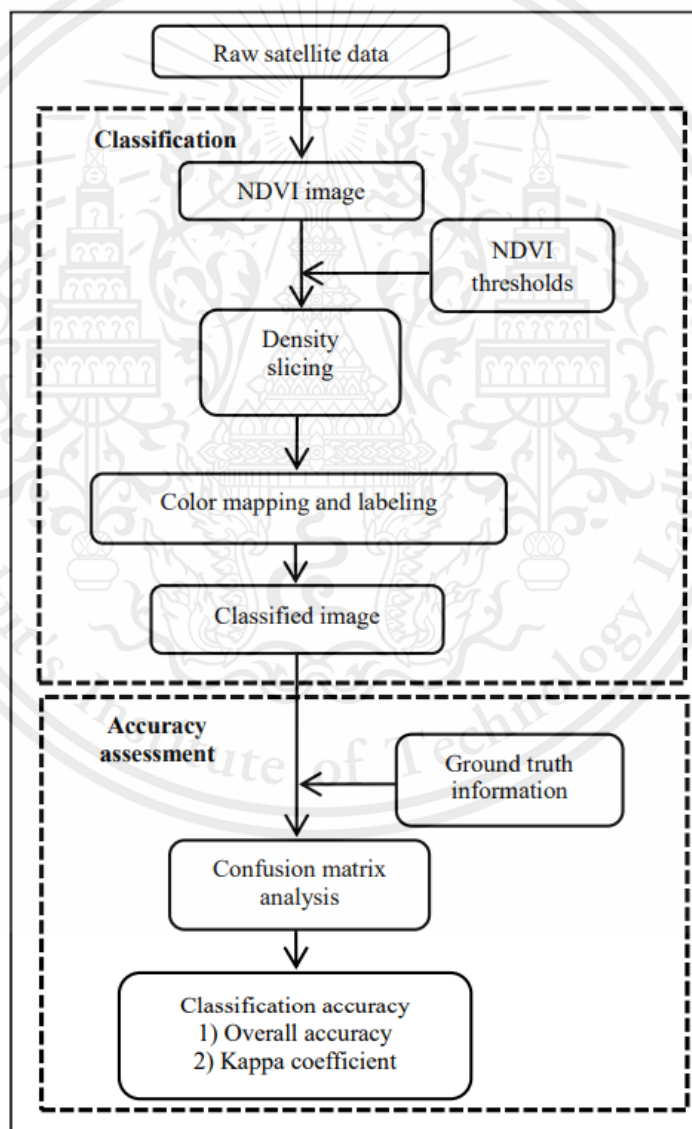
Raw satellite data

Classification

NDVI image

NDVI thresholds

Density slicing

Color mapping and labeling

Classified image

Accuracy assessment

Ground truth information

Confusion matrix analysis

Classification accuracy
1) Overall accuracy
2) Kappa coefficient

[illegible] Institute of Technology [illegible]